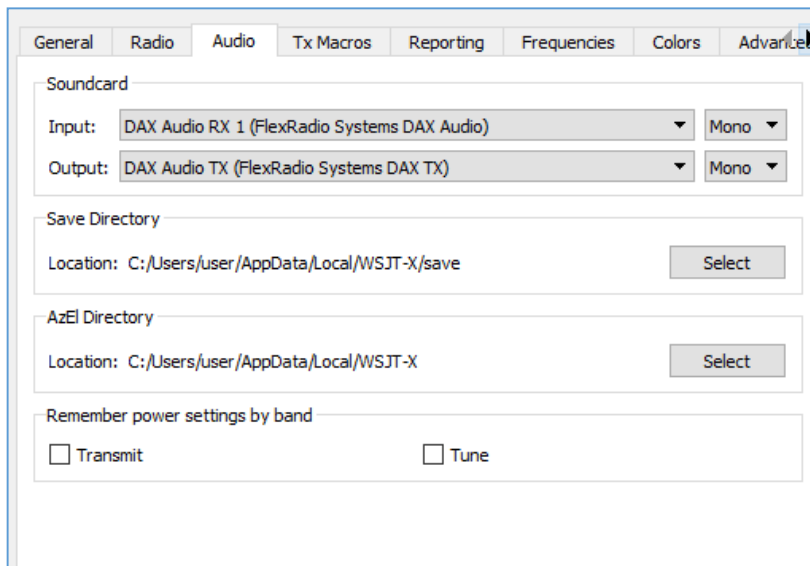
General Radio Audio Tx Macros Reporting Frequencies Colors Advanc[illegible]

Soundcard

Input: DAX Audio RX 1 (FlexRadio Systems DAX Audio) Mono

Output: DAX Audio TX (FlexRadio Systems DAX TX) Mono

Save Directory

Location: C:/Users/user/AppData/Local/WSJT-X/save Select

AzEl Directory

Location: C:/Users/user/AppData/Local/WSJT-X Select

Remember power settings by band

Transmit Tune